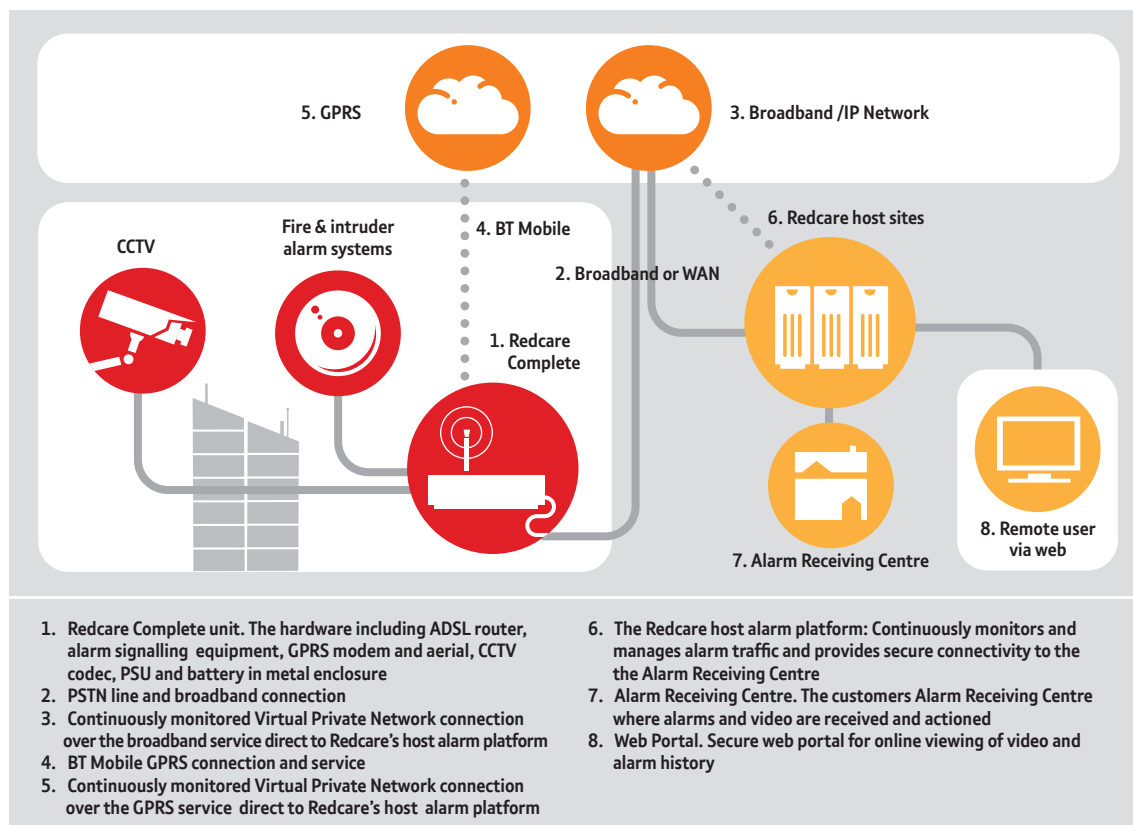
5. GPRS

3. Broadband /IP Network

CCTV

Fire & intruder alarm systems

4. BT Mobile

6. Redcare host sites

2. Broadband or WAN

1. Redcare Complete

7. Alarm Receiving Centre

8. Remote user via web

1. Redcare Complete unit. The hardware including ADSL router, alarm signalling equipment, GPRS modem and aerial, CCTV codec, PSU and battery in metal enclosure
2. PSTN line and broadband connection
3. Continuously monitored Virtual Private Network connection over the broadband service direct to Redcare's host alarm platform
4. BT Mobile GPRS connection and service
5. Continuously monitored Virtual Private Network connection over the GPRS service direct to Redcare's host alarm platform

6. The Redcare host alarm platform: Continuously monitors and manages alarm traffic and provides secure connectivity to the the Alarm Receiving Centre
7. Alarm Receiving Centre. The customers Alarm Receiving Centre where alarms and video are received and actioned
8. Web Portal. Secure web portal for online viewing of video and alarm history